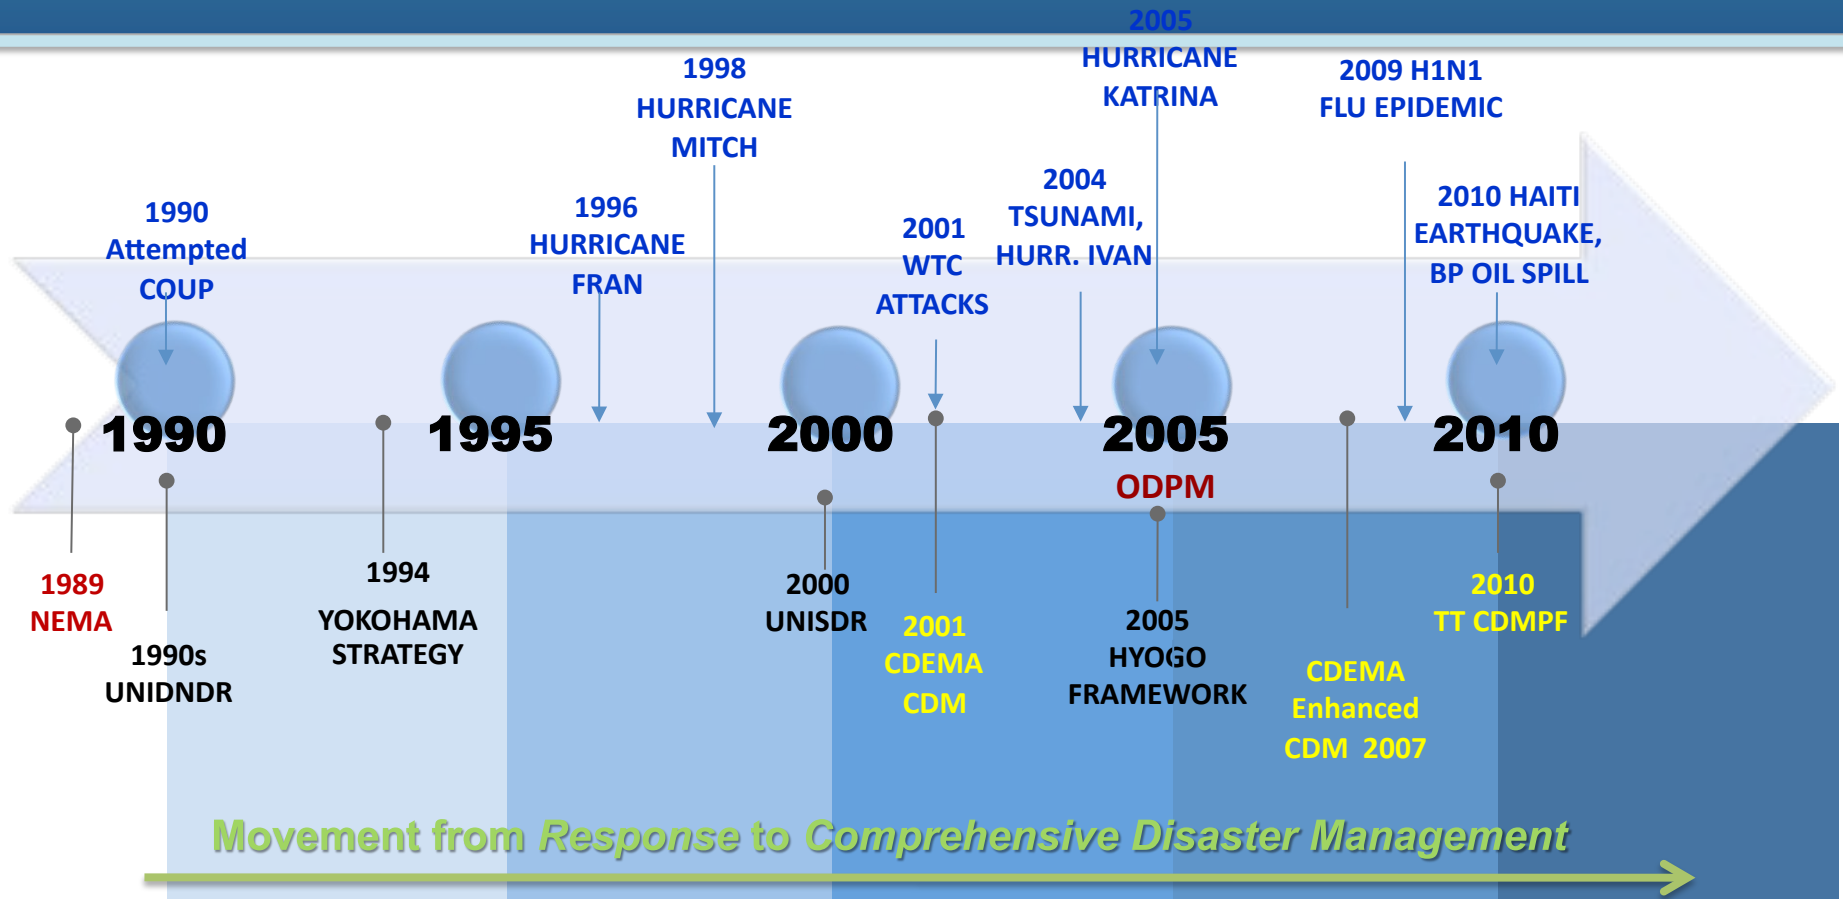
2005
HURRICANE
KATRINA

1998
HURRICANE
MITCH

2009 H1N1
FLU EPIDEMIC

1990
Attempted
COUP

1996
HURRICANE
FRAN

2001
WTC
ATTACKS

2004
TSUNAMI,
HURR. IVAN

2010 HAITI
EARTHQUAKE,
BP OIL SPILL

1990

1995

2000

2005

2010

ODPM

1989
NEMA

1990s
UNIDNDR

1994
YOKOHAMA
STRATEGY

2000
UNISDR

2001
CDEMA
CDM

2005
HYOGO
FRAMEWORK

CDEMA
Enhanced
CDM 2007

2010
TT CDMPF

Movement from Response to Comprehensive Disaster Management